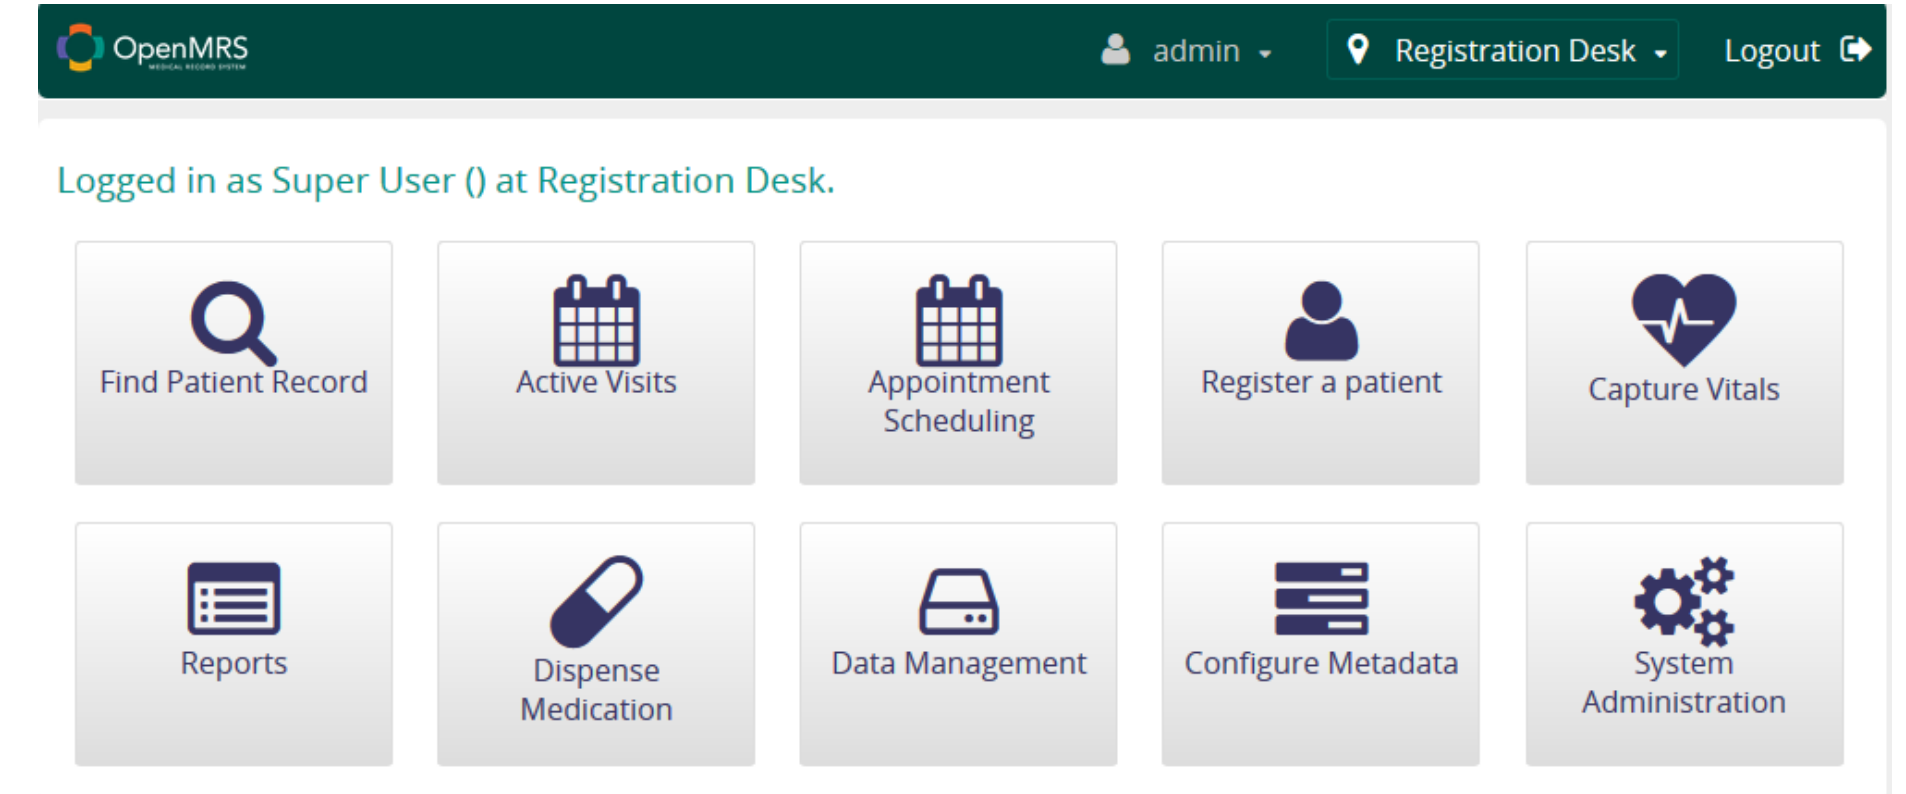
OpenMRS MEDICAL RECORD SYSTEM

admin

Registration Desk

Logout

Logged in as Super User () at Registration Desk.

Find Patient Record

Active Visits

Appointment Scheduling

Register a patient

Capture Vitals

Reports

Dispense Medication

Data Management

Configure Metadata

System Administration